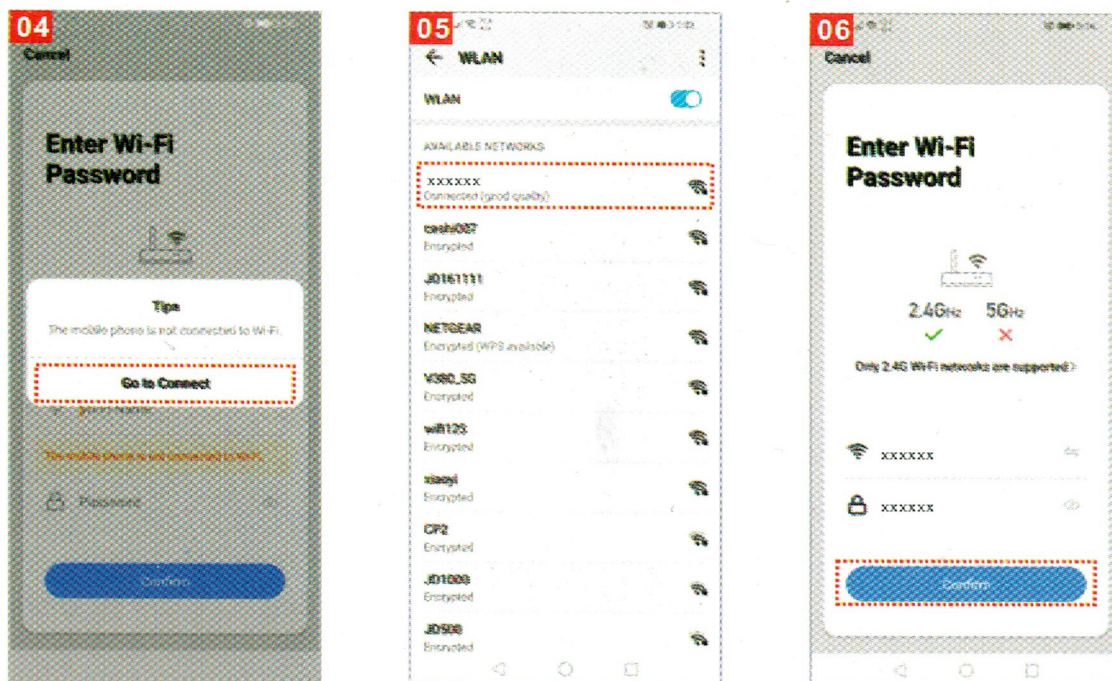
04

Cancel

Enter Wi-Fi Password

Tips

The mobile phone is not connected to Wi-Fi.

Go to Connect

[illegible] Name

The mobile phone is not connected to Wi-Fi.

Password

Confirm

05

← WLAN

WLAN

AVAILABLE NETWORKS

xxxxxx
Connected (good quality)

cashi007
Encrypted

JD161111
Encrypted

NETGEAR
Encrypted (WPS available)

V380_5G
Encrypted

wifi123
Encrypted

xiaoyi
Encrypted

CP2
Encrypted

JD1000
Encrypted

JD508
Encrypted

06

Cancel

Enter Wi-Fi Password

2.4GHz 5GHz

✓ ✕

Only 2.4G Wi-Fi networks are supported >

xxxxxx

xxxxxx

Confirm